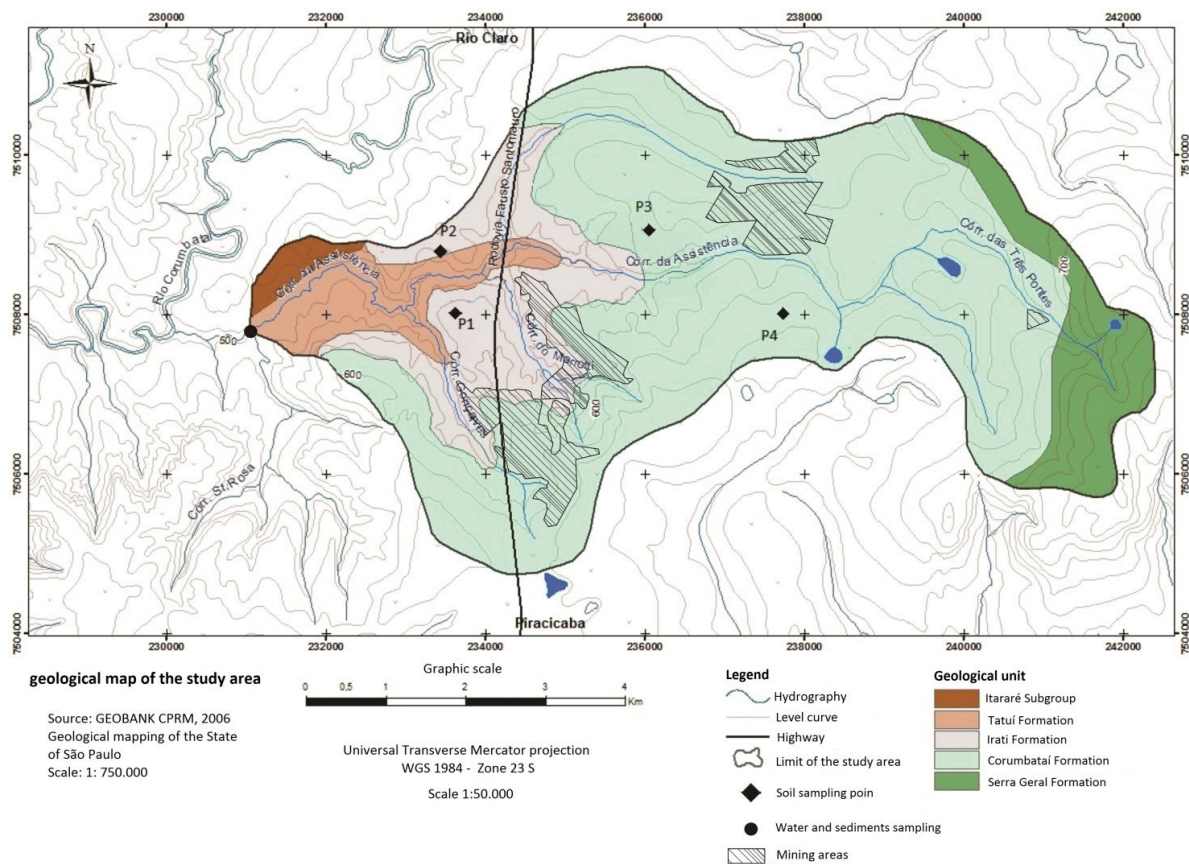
230000 232000 234000 236000 238000 240000 242000

Rio Claro

N

7510000

7508000

7506000

7504000

Rodovia Fausto Santomauro

P2

P3

Córr. da Assistência

Córr. das Três Pontes

700

Rio Corumbataí

Córr. da Assistência

P1

Córr. do Marins

P4

500

600

Córr. Coqueiro

600

Córr. St.Rosa

Piracicaba

geological map of the study area

Source: GEOBANK CPRM, 2006
Geological mapping of the State of São Paulo
Scale: 1: 750.000

Graphic scale

0 0,5 1 2 3 4 Km

Universal Transverse Mercator projection
WGS 1984 - Zone 23 S

Scale 1:50.000

Legend

Hydrography
Level curve
Highway
Limit of the study area
Soil sampling poin
Water and sediments sampling
Mining areas

Geological unit

Itararé Subgroup
Tatuí Formation
Irati Formation
Corumbataí Formation
Serra Geral Formation